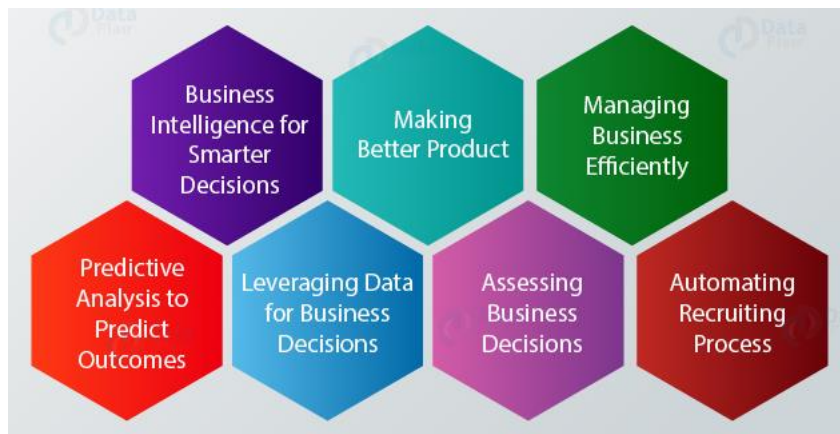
Data Flair

Data Flair

Business Intelligence for Smarter Decisions

Making Better Product

Managing Business Efficiently

Predictive Analysis to Predict Outcomes

Leveraging Data for Business Decisions

Assessing Business Decisions

Automating Recruiting Process